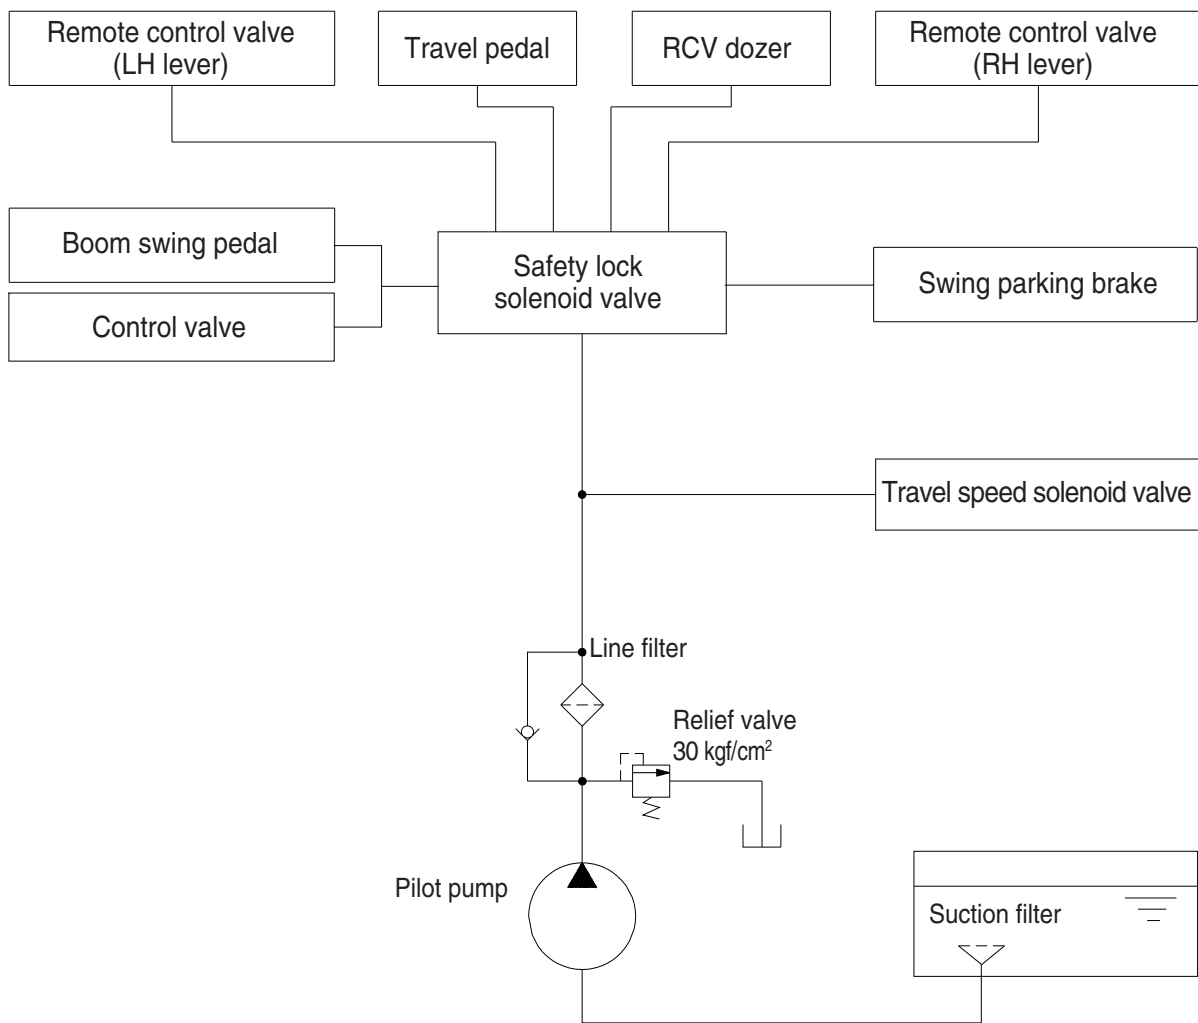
Remote control valve (LH lever)

Travel pedal

RCV dozer

Remote control valve (RH lever)

Boom swing pedal

Control valve

Safety lock solenoid valve

Swing parking brake

Travel speed solenoid valve

Line filter

Relief valve
30 kgf/cm$^2$

Pilot pump

Suction filter